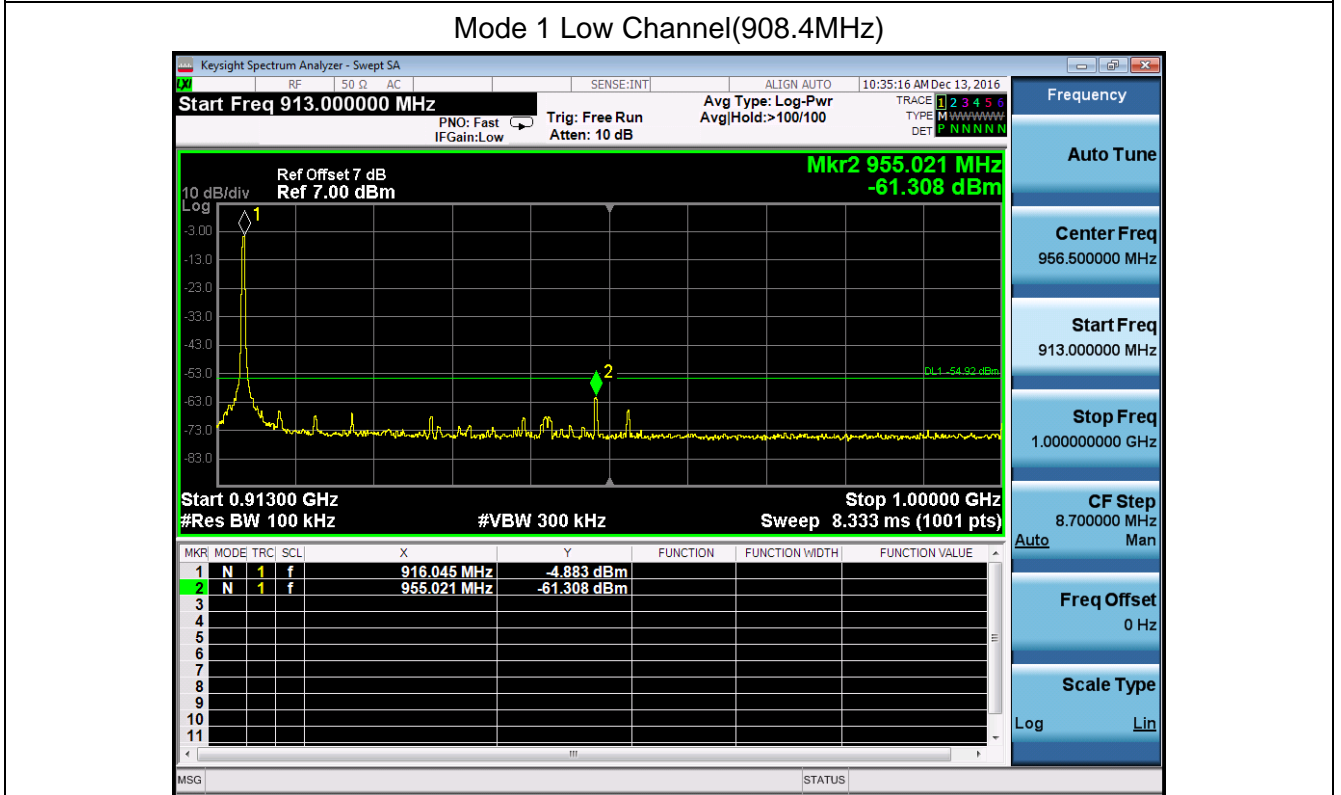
Mode 1 Low Channel(908.4MHz)

Keysight Spectrum Analyzer - Swept SA

LXI RF 50 Ω AC SENSE:INT ALIGN AUTO 10:35:16 AM Dec 13, 2016

Start Freq 913.000000 MHz

PNO: Fast IFGain:Low

Trig: Free Run Atten: 10 dB

Avg Type: Log-Pwr Avg|Hold:>100/100

TRACE 1 2 3 4 5 6 TYPE M WWWWW DET P N N N N N

Frequency

Ref Offset 7 dB 10 dB/div Ref 7.00 dBm

Mkr2 955.021 MHz -61.308 dBm

Log

-3.00
-13.0
-23.0
-33.0
-43.0
-53.0
-63.0
-73.0
-83.0

1

2

DL1 -54.92 dBm

Start 0.91300 GHz #Res BW 100 kHz

#VBW 300 kHz

Stop 1.00000 GHz Sweep 8.333 ms (1001 pts)

| MKR | MODE | TRC | SCL | X | Y | FUNCTION | FUNCTION WIDTH | FUNCTION VALUE |
|---|---|---|---|---|---|---|---|---|
| 1 | N | 1 | f | 916.045 MHz | -4.883 dBm | | | |
| 2 | N | 1 | f | 955.021 MHz | -61.308 dBm | | | |
| 3 | | | | | | | | |
| 4 | | | | | | | | |
| 5 | | | | | | | | |
| 6 | | | | | | | | |
| 7 | | | | | | | | |
| 8 | | | | | | | | |
| 9 | | | | | | | | |
| 10 | | | | | | | | |
| 11 | | | | | | | | |

Auto Tune

Center Freq 956.500000 MHz

Start Freq 913.000000 MHz

Stop Freq 1.000000000 GHz

CF Step 8.700000 MHz Auto Man

Freq Offset 0 Hz

Scale Type Log Lin

MSG STATUS